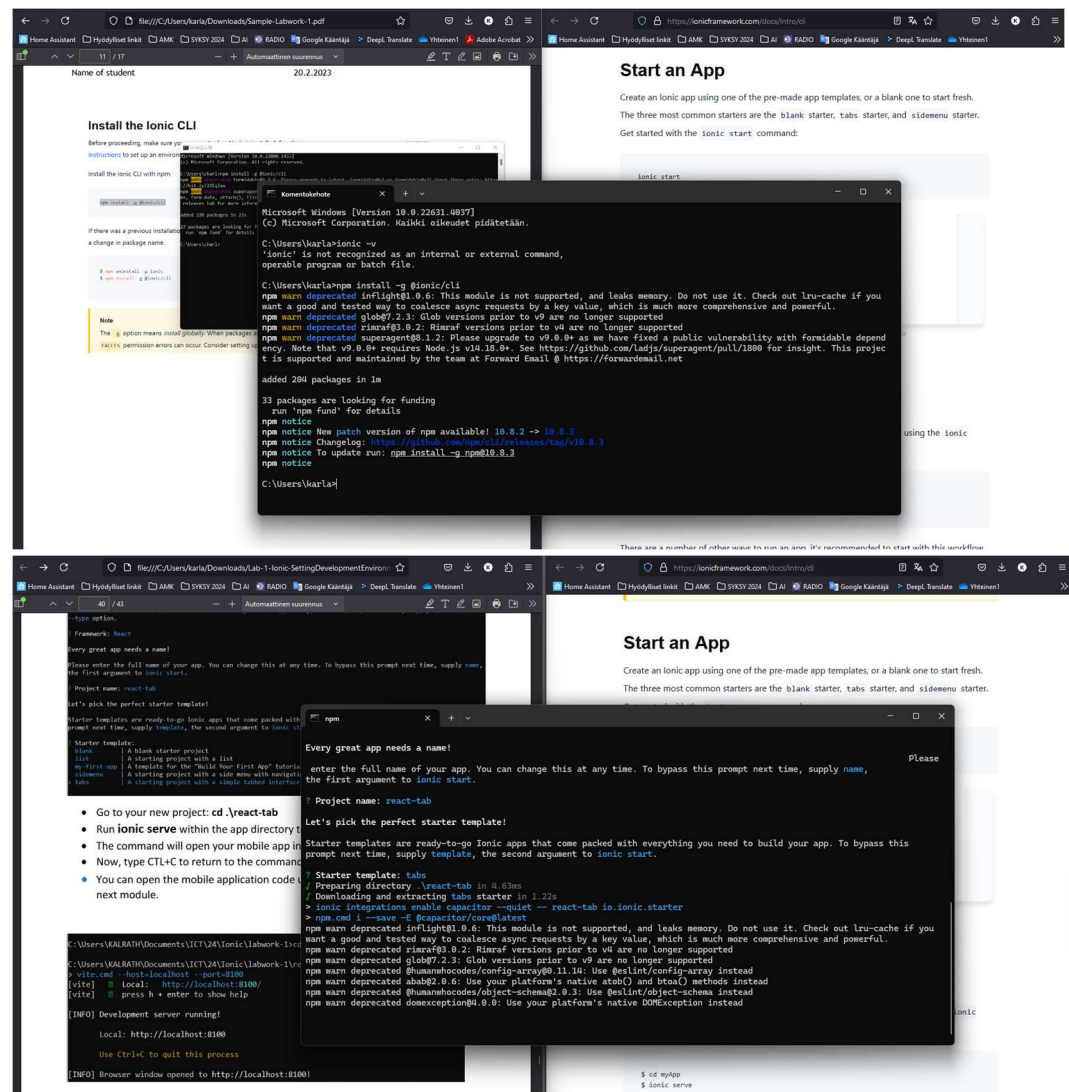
file:///C:/Users/karla/Downloads/Sample-Labwork-1.pdf

Home Assistant  Hyödylliset linkit  AMK  SYKSY 2024  AI  RADIO  Google Kääntäjä  DeepL Translate  Yhteinen1  Adobe Acrobat

11 / 17  Automaattinen suurennus

Name of student  20.2.2023

Install the Ionic CLI

Before proceeding, make sure yo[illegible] instructions to set up an environ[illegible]

Install the Ionic CLI with npm:

npm install -g @ionic/cli

If there was a previous installation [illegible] a change in package name.

$ npm uninstall -g ionic
$ npm install -g @ionic/cli

Note
The -g option means install globally. When packages a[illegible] EACCES permission errors can occur. Consider setting u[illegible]

Komentokehote

Microsoft Windows [Version 10.0.22631.4037]
(c) Microsoft Corporation. Kaikki oikeudet pidätetään.

C:\Users\karla>ionic -v
'ionic' is not recognized as an internal or external command,
operable program or batch file.

C:\Users\karla>npm install -g @ionic/cli
npm warn deprecated inflight@1.0.6: This module is not supported, and leaks memory. Do not use it. Check out lru-cache if you want a good and tested way to coalesce async requests by a key value, which is much more comprehensive and powerful.
npm warn deprecated glob@7.2.3: Glob versions prior to v9 are no longer supported
npm warn deprecated rimraf@3.0.2: Rimraf versions prior to v4 are no longer supported
npm warn deprecated superagent@8.1.2: Please upgrade to v9.0.0+ as we have fixed a public vulnerability with formidable dependency. Note that v9.0.0+ requires Node.js v14.18.0+. See https://github.com/ladjs/superagent/pull/1800 for insight. This project is supported and maintained by the team at Forward Email @ https://forwardemail.net

added 204 packages in 1m

33 packages are looking for funding
  run `npm fund` for details
npm notice
npm notice New patch version of npm available! 10.8.2 -> 10.8.3
npm notice Changelog: https://github.com/npm/cli/releases/tag/v10.8.3
npm notice To update run: npm install -g npm@10.8.3
npm notice

C:\Users\karla>

https://ionicframework.com/docs/intro/cli

Start an App

Create an Ionic app using one of the pre-made app templates, or a blank one to start fresh.
The three most common starters are the blank starter, tabs starter, and sidemenu starter.
Get started with the ionic start command:

ionic start

using the ionic

There are a number of other ways to run an app, it's recommended to start with this workflow

file:///C:/Users/karla/Downloads/Lab-1-Ionic-SettingDevelopmentEnvironm

40 / 43  Automaattinen suurennus

--type option.

Framework: React

Every great app needs a name!

Please enter the full name of your app. You can change this at any time. To bypass this prompt next time, supply name, the first argument to ionic start.

Project name: react-tab

Let's pick the perfect starter template!

Starter templates are ready-to-go Ionic apps that come packed with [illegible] prompt next time, supply template, the second argument to ionic st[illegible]

Starter template:
blank | A blank starter project
list | A starting project with a list
my-first-app | A template for the "Build Your First App" tutoria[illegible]
sidemenu | A starting project with a side menu with navigati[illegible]
tabs | A starting project with a simple tabbed interface

• Go to your new project: cd .\react-tab
• Run ionic serve within the app directory t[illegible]
• The command will open your mobile app in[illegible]
• Now, type CTL+C to return to the command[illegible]
• You can open the mobile application code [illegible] next module.

C:\Users\KALRATH\Documents\ICT\24\Ionic\labwork-1>cd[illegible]
C:\Users\KALRATH\Documents\ICT\24\Ionic\labwork-1\re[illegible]
> vite.cmd --host=localhost --port=8100
[vite]  Local:   http://localhost:8100/
[vite]  press h + enter to show help

[INFO] Development server running!

Local: http://localhost:8100

Use Ctrl+C to quit this process

[INFO] Browser window opened to http://localhost:8100!

npm

Every great app needs a name!

Please enter the full name of your app. You can change this at any time. To bypass this prompt next time, supply name, the first argument to ionic start.

? Project name: react-tab

Let's pick the perfect starter template!

Starter templates are ready-to-go Ionic apps that come packed with everything you need to build your app. To bypass this prompt next time, supply template, the second argument to ionic start.

? Starter template: tabs
✓ Preparing directory .\react-tab in 4.63ms
✓ Downloading and extracting tabs starter in 1.22s
> ionic integrations enable capacitor --quiet -- react-tab io.ionic.starter
> npm.cmd i --save -E @capacitor/core@latest
npm warn deprecated inflight@1.0.6: This module is not supported, and leaks memory. Do not use it. Check out lru-cache if you want a good and tested way to coalesce async requests by a key value, which is much more comprehensive and powerful.
npm warn deprecated rimraf@3.0.2: Rimraf versions prior to v4 are no longer supported
npm warn deprecated glob@7.2.3: Glob versions prior to v9 are no longer supported
npm warn deprecated @humanwhocodes/config-array@0.11.14: Use @eslint/config-array instead
npm warn deprecated abab@2.0.6: Use your platform's native atob() and btoa() methods instead
npm warn deprecated @humanwhocodes/object-schema@2.0.3: Use @eslint/object-schema instead
npm warn deprecated domexception@4.0.0: Use your platform's native DOMException instead

https://ionicframework.com/docs/intro/cli

Start an App

Create an Ionic app using one of the pre-made app templates, or a blank one to start fresh.
The three most common starters are the blank starter, tabs starter, and sidemenu starter.

ionic

$ cd myApp
$ ionic serve